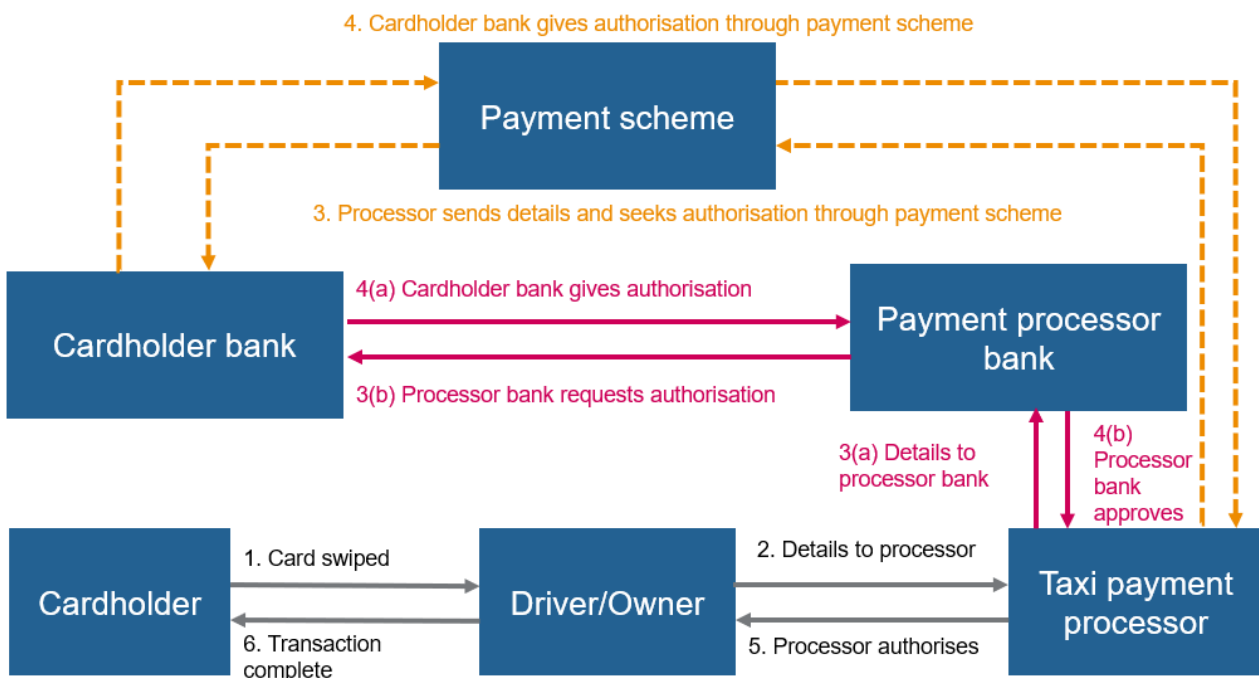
4. Cardholder bank gives authorisation through payment scheme

Payment scheme

3. Processor sends details and seeks authorisation through payment scheme

Cardholder bank

4(a) Cardholder bank gives authorisation

3(b) Processor bank requests authorisation

Payment processor bank

3(a) Details to processor bank

4(b) Processor bank approves

Cardholder

1. Card swiped

6. Transaction complete

Driver/Owner

2. Details to processor

5. Processor authorises

Taxi payment processor